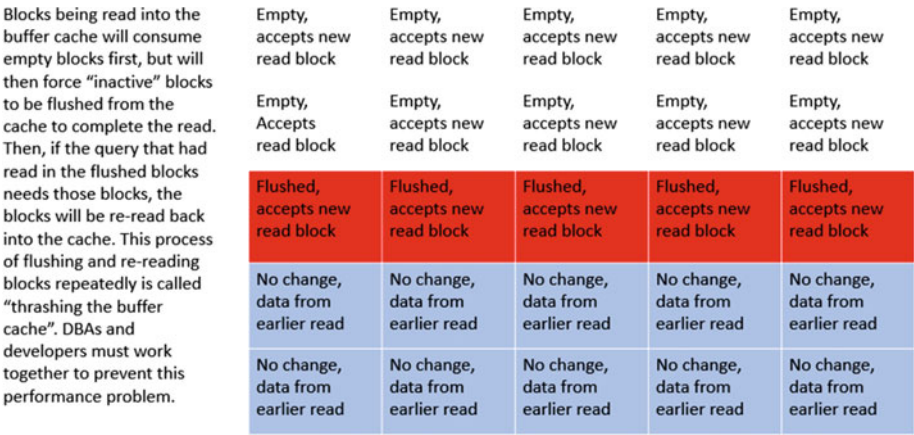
Blocks being read into the buffer cache will consume empty blocks first, but will then force "inactive" blocks to be flushed from the cache to complete the read. Then, if the query that had read in the flushed blocks needs those blocks, the blocks will be re-read back into the cache. This process of flushing and re-reading blocks repeatedly is called "thrashing the buffer cache". DBAs and developers must work together to prevent this performance problem.

| Empty, accepts new read block | Empty, accepts new read block | Empty, accepts new read block | Empty, accepts new read block | Empty, accepts new read block |
|---|---|---|---|---|
| Empty, Accepts read block | Empty, accepts new read block | Empty, accepts new read block | Empty, accepts new read block | Empty, accepts new read block |
| Flushed, accepts new read block | Flushed, accepts new read block | Flushed, accepts new read block | Flushed, accepts new read block | Flushed, accepts new read block |
| No change, data from earlier read | No change, data from earlier read | No change, data from earlier read | No change, data from earlier read | No change, data from earlier read |
| No change, data from earlier read | No change, data from earlier read | No change, data from earlier read | No change, data from earlier read | No change, data from earlier read |